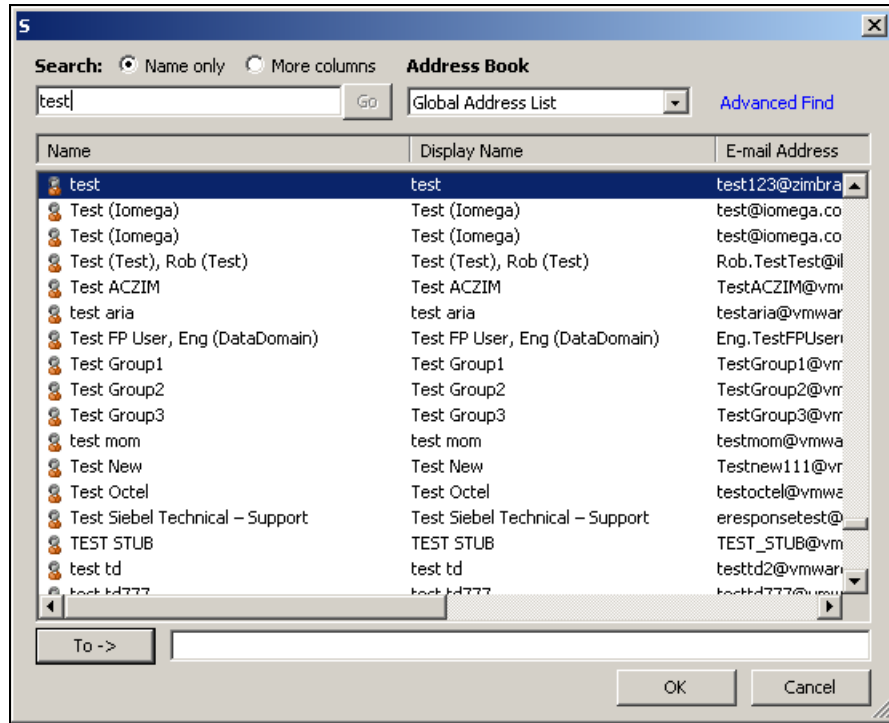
S

Search: Name only More columns

Address Book

test

Go

Global Address List

Advanced Find

| Name | Display Name | E-mail Address |
|---|---|---|
| test | test | test123@zimbra |
| Test (Iomega) | Test (Iomega) | test@iomega.co |
| Test (Iomega) | Test (Iomega) | test@iomega.co |
| Test (Test), Rob (Test) | Test (Test), Rob (Test) | Rob.TestTest@i |
| Test ACZIM | Test ACZIM | TestACZIM@vm |
| test aria | test aria | testaria@vmwa |
| Test FP User, Eng (DataDomain) | Test FP User, Eng (DataDomain) | Eng.TestFPUser |
| Test Group1 | Test Group1 | TestGroup1@vm |
| Test Group2 | Test Group2 | TestGroup2@vm |
| Test Group3 | Test Group3 | TestGroup3@vm |
| test mom | test mom | testmom@vmwa |
| Test New | Test New | Testnew111@vr |
| Test Octel | Test Octel | testoctel@vmwa |
| Test Siebel Technical – Support | Test Siebel Technical – Support | eresponsetest@ |
| TEST STUB | TEST STUB | TEST_STUB@vm |
| test td | test td | testtd2@vmwar |
| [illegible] | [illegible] | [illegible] |

To ->

OK

Cancel